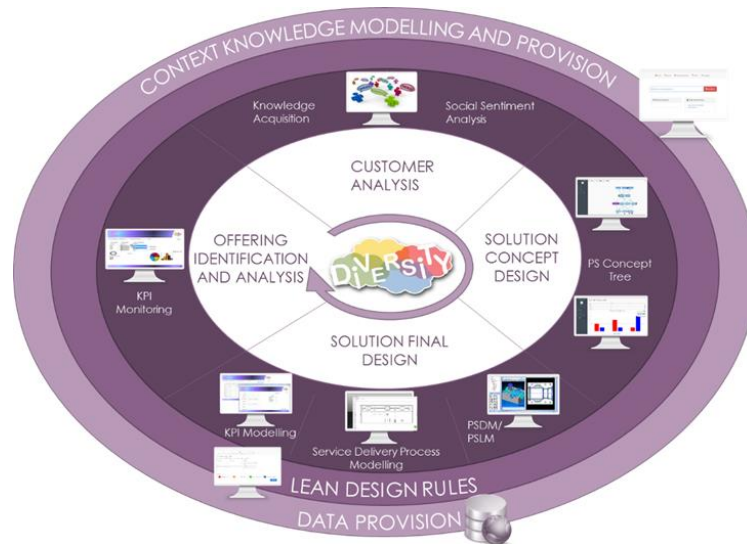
CONTEXT KNOWLEDGE MODELLING AND PROVISION

Knowledge Acquisition

Social Sentiment Analysis

CUSTOMER ANALYSIS

OFFERING IDENTIFICATION AND ANALYSIS

DIVERSITY

SOLUTION CONCEPT DESIGN

PS Concept Tree

KPI Monitoring

SOLUTION FINAL DESIGN

KPI Modelling

Service Delivery Process Modelling

PSDM/ PSLM

LEAN DESIGN RULES

DATA PROVISION